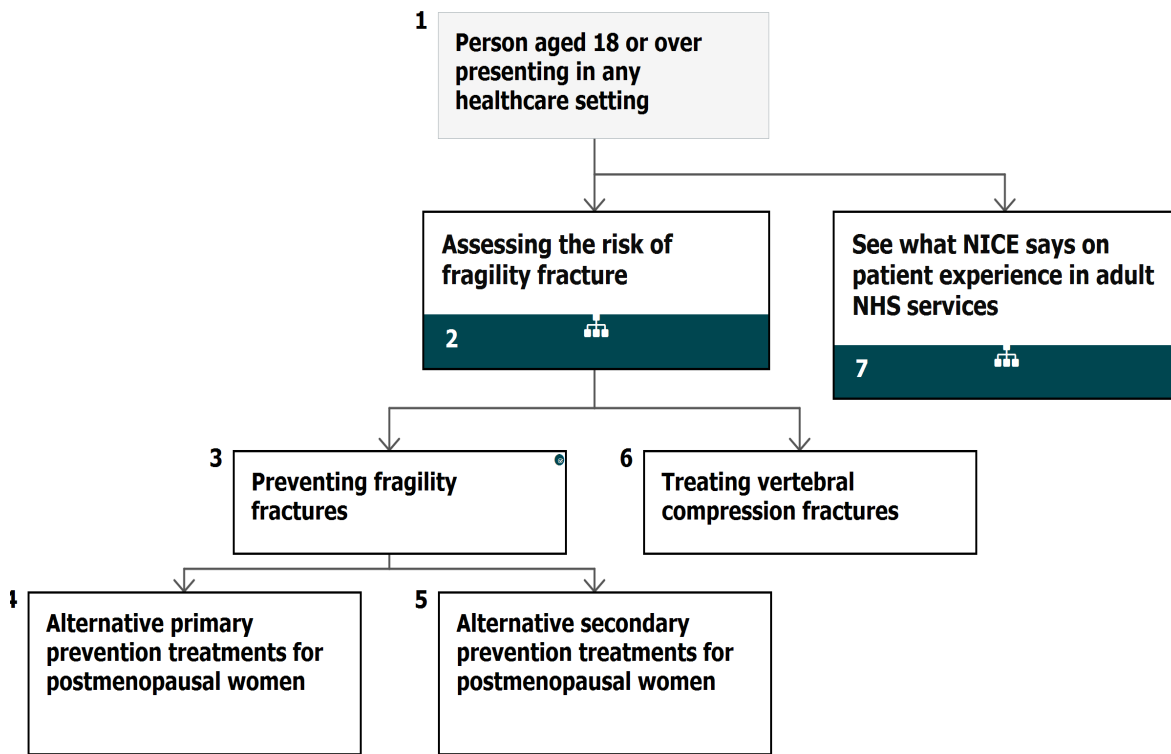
1
Person aged 18 or over presenting in any healthcare setting

Assessing the risk of fragility fracture
2

See what NICE says on patient experience in adult NHS services
7

3
Preventing fragility fractures

6
Treating vertebral compression fractures

4
Alternative primary prevention treatments for postmenopausal women

5
Alternative secondary prevention treatments for postmenopausal women